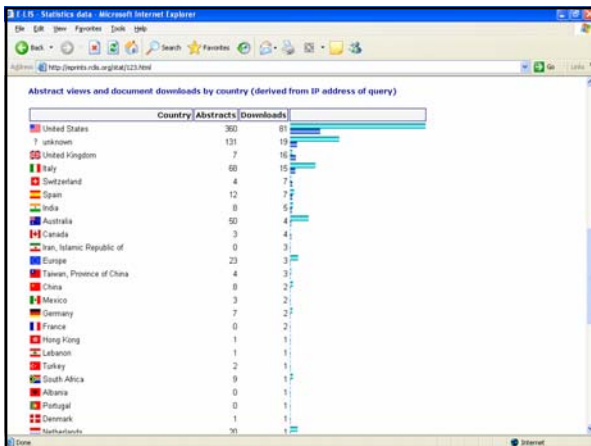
E-LIS - Statistics data - Microsoft Internet Explorer

File Edit View Favorites Tools Help

Back Search Favorites

Address http://eprints.rclis.org/stat/123.html Go Links

Abstract views and document downloads by country (derived from IP address of query)

| Country | Abstracts | Downloads |
|---|---|---|
| United States | 360 | 81 |
| unknown | 131 | 19 |
| United Kingdom | 7 | 16 |
| Italy | 60 | 15 |
| Switzerland | 4 | 7 |
| Spain | 12 | 7 |
| India | 8 | 5 |
| Australia | 50 | 4 |
| Canada | 3 | 4 |
| Iran, Islamic Republic of | 0 | 3 |
| Europe | 23 | 3 |
| Taiwan, Province of China | 4 | 3 |
| China | 8 | 2 |
| Mexico | 3 | 2 |
| Germany | 7 | 2 |
| France | 0 | 2 |
| Hong Kong | 1 | 1 |
| Lebanon | 1 | 1 |
| Turkey | 2 | 1 |
| South Africa | 9 | 1 |
| Albania | 0 | 1 |
| Portugal | 0 | 1 |
| Denmark | 1 | 1 |
| Netherlands | 20 | 1 |

Done Internet